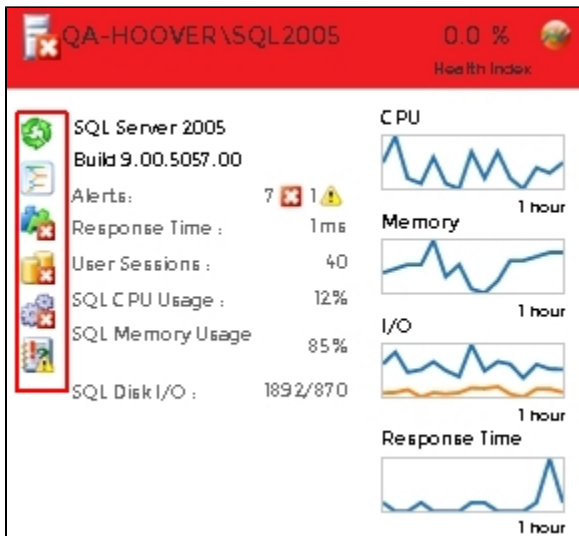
QA-HOOVER\SQL2005
0.0 %
Health Index

SQL Server 2005
Build 9.00.5057.00
Alerts: 7 1
Response Time: 1ms
User Sessions: 40
SQL CPU Usage: 12%
SQL Memory Usage 85%
SQL Disk I/O: 1892/870

CPU
1 hour
Memory
1 hour
I/O
1 hour
Response Time
1 hour